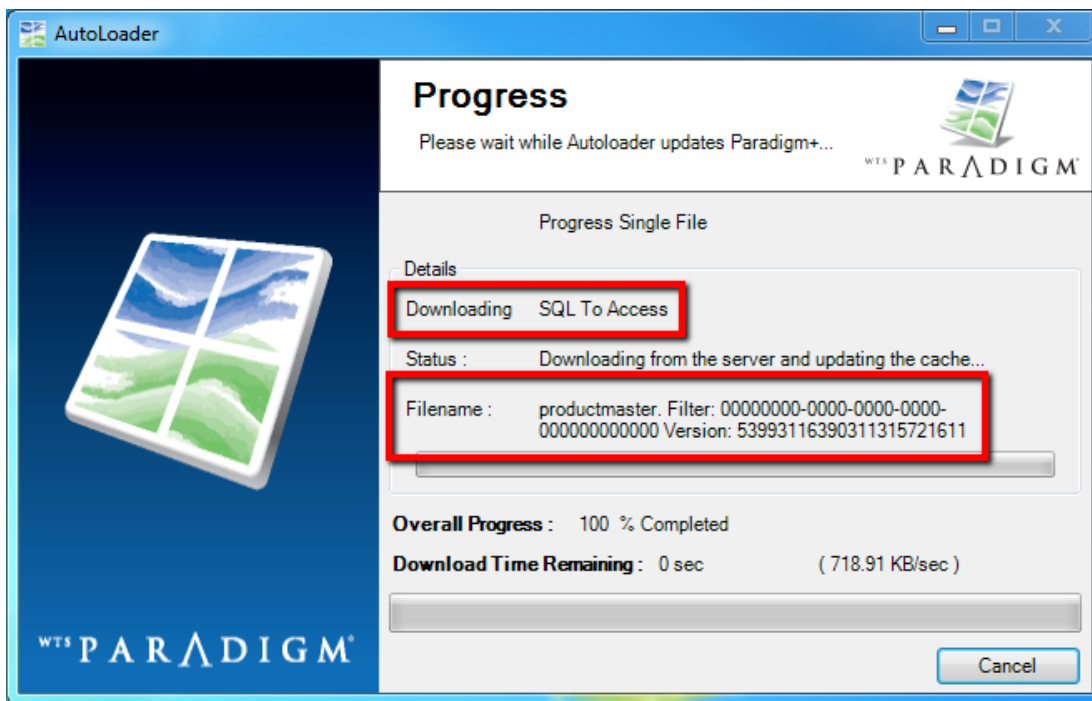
AutoLoader

Progress

Please wait while Autoloader updates Paradigm+...

WTS PARADIGM

Progress Single File

Details

Downloading SQL To Access

Status : Downloading from the server and updating the cache...

Filename : productmaster. Filter: 00000000-0000-0000-0000-000000000000 Version: 5399311639031131572161

Overall Progress : 100 % Completed

Download Time Remaining : 0 sec ( 718.91 KB/sec )

WTS PARADIGM

Cancel